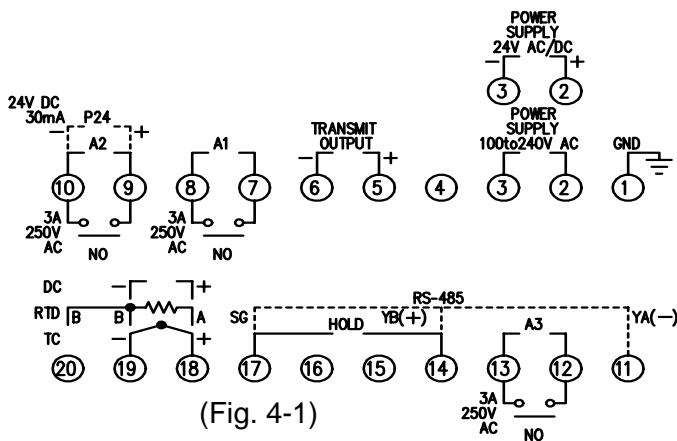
POWER SUPPLY 24V AC/DC
− +
3 2

24V DC 30mA P24
− +
A2
10 9
3A 250V AC NO

A1
8 7
3A 250V AC NO

TRANSMIT OUTPUT
− +
6 5

4

POWER SUPPLY 100to240V AC
3 2

GND
1

DC − +
RTD B B A
TC − +
20 19 18

RS-485
SG
HOLD
YB(+)
YA(−)
17 16 15 14

A3
13 12
3A 250V AC NO

11

(Fig. 4-1)